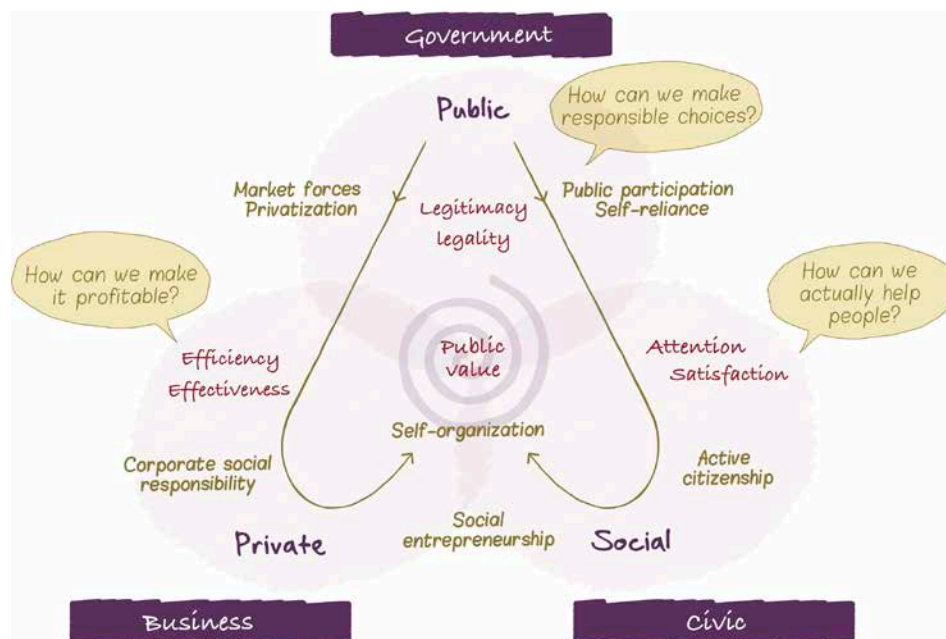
Government

Public

How can we make responsible choices?

Market forces
Privatization

Legitimacy
legality

Public participation
Self-reliance

How can we make it profitable?

How can we actually help people?

Efficiency
Effectiveness

Public value

Attention
Satisfaction

Self-organization

Corporate social responsibility

Active citizenship

Social entrepreneurship

Private

Social

Business

Civic